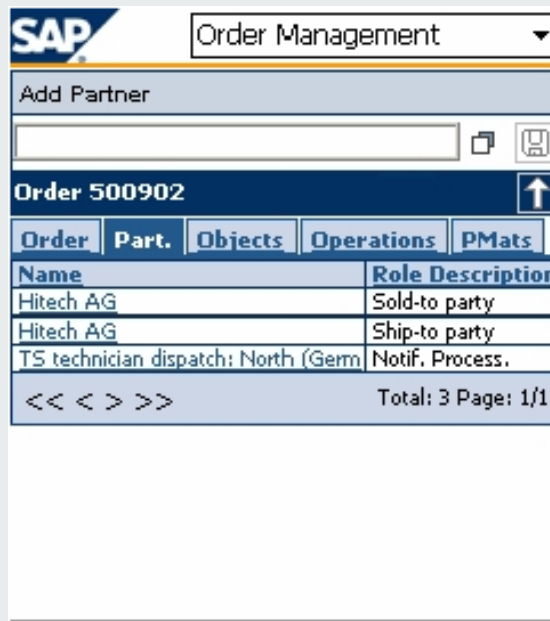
SAP

Order Management

Add Partner

Order 500902

Order | Part. | Objects | Operations | PMats

| Name | Role Description |
|---|---|
| Hitech AG | Sold-to party |
| Hitech AG | Ship-to party |
| TS technician dispatch: North (Germ | Notif. Process. |

<< < > >>

Total: 3 Page: 1/1